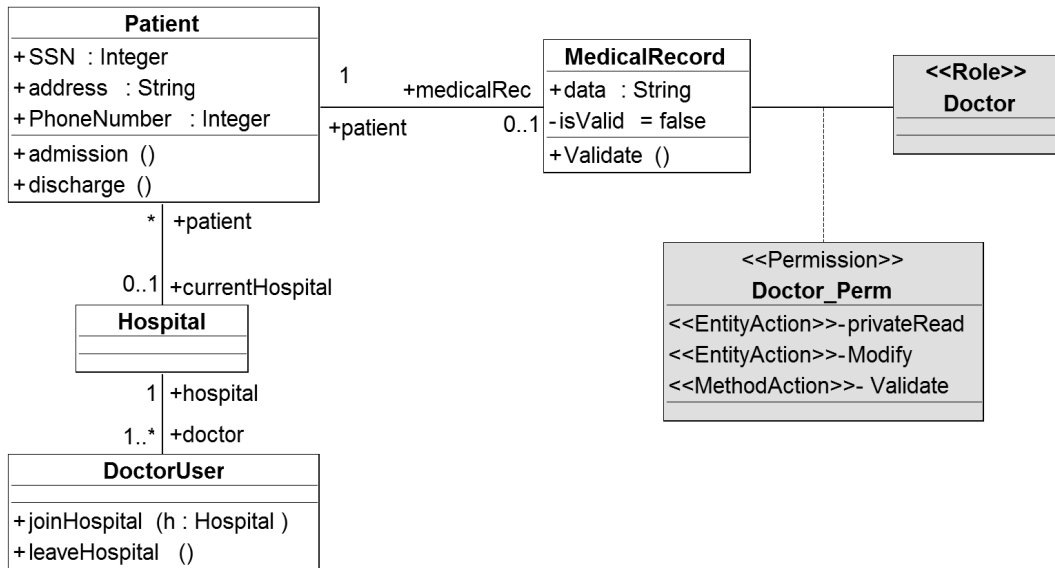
Patient
+SSN : Integer
+address : String
+PhoneNumber : Integer
+admission ()
+discharge ()

1
+medicalRec
+patient
0..1

MedicalRecord
+data : String
-isValid = false
+Validate ()

<<Role>>
Doctor

<<Permission>>
Doctor_Perm
<<EntityAction>>-privateRead
<<EntityAction>>-Modify
<<MethodAction>>- Validate

*
+patient
0..1
+currentHospital

Hospital

1
+hospital
1..*
+doctor

DoctorUser
+joinHospital (h : Hospital )
+leaveHospital ()